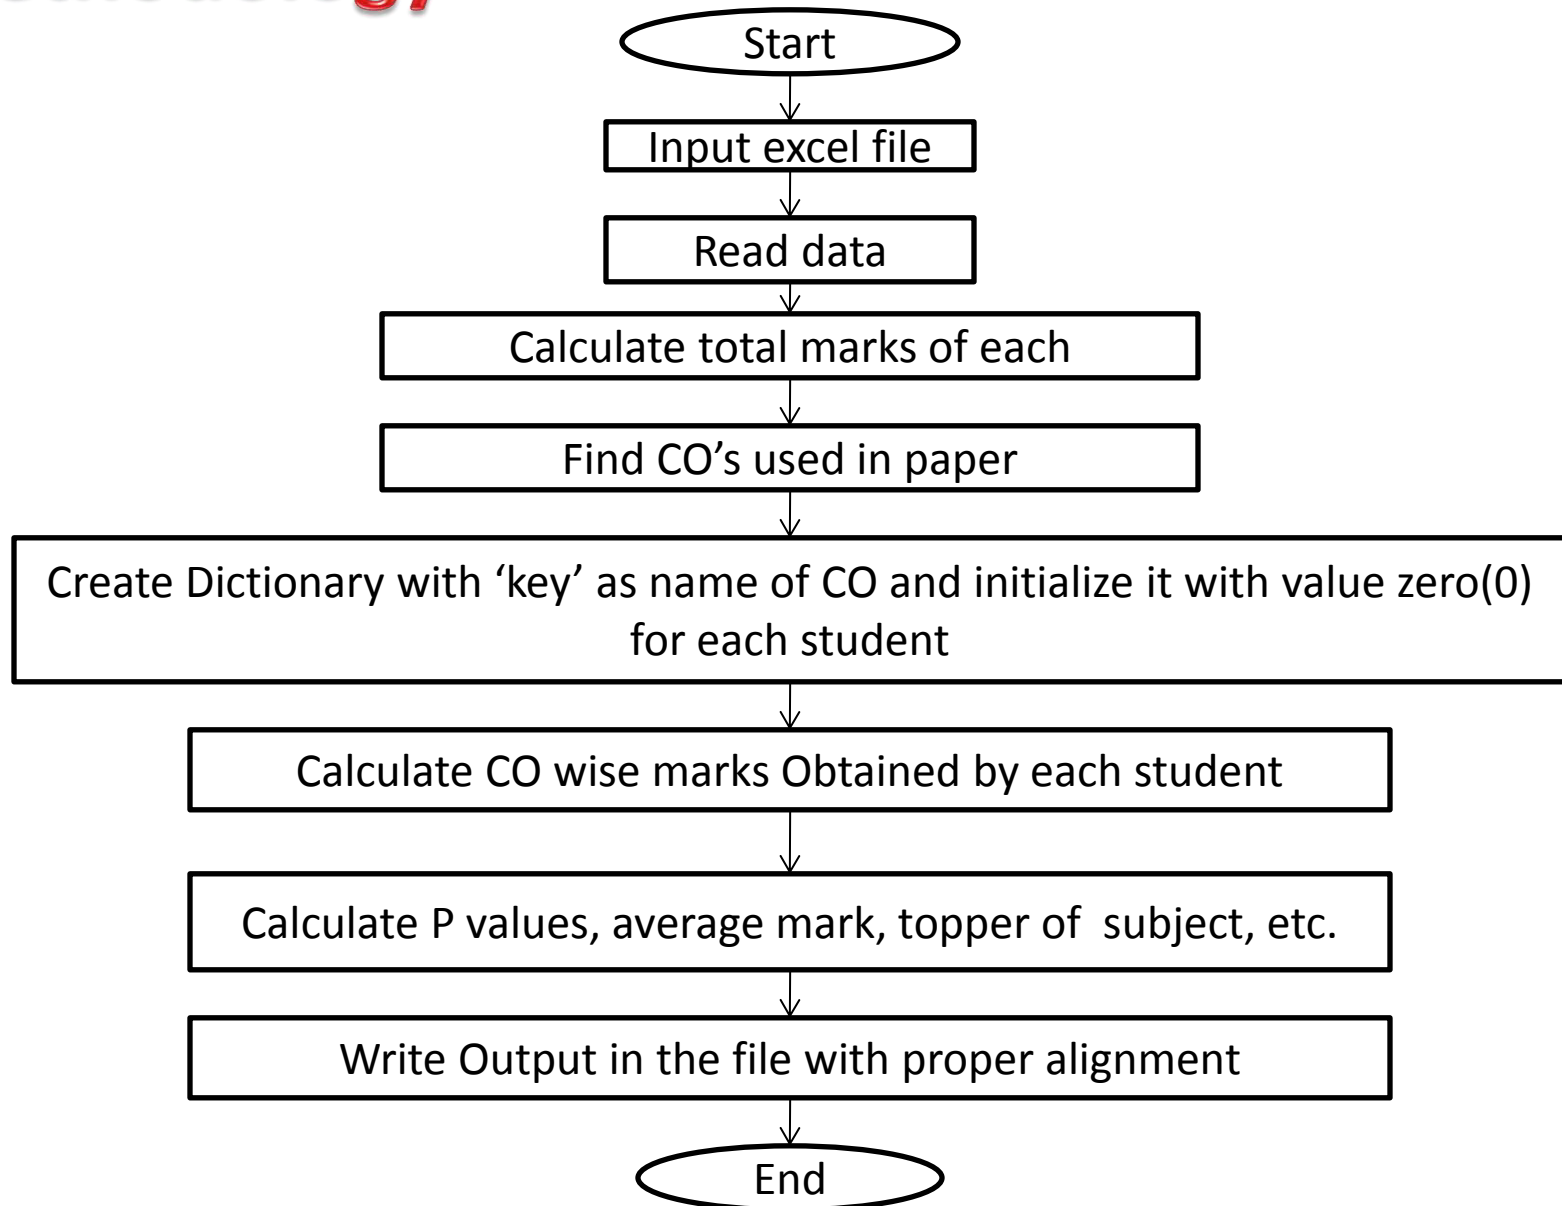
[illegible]

Start

Input excel file

Read data

Calculate total marks of each

Find CO’s used in paper

Create Dictionary with ‘key’ as name of CO and initialize it with value zero(0) for each student

Calculate CO wise marks Obtained by each student

Calculate P values, average mark, topper of subject, etc.

Write Output in the file with proper alignment

End